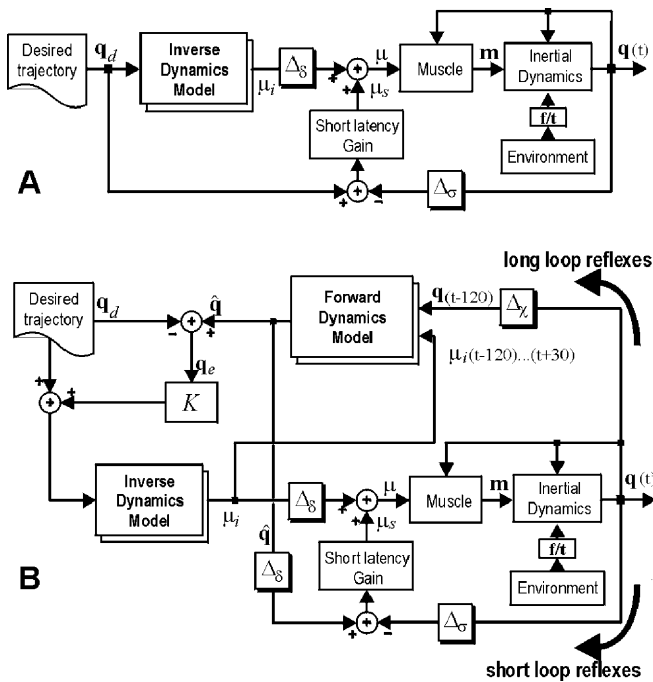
Desired trajectory

$\mathbf{q}_d$

Inverse Dynamics Model

$\mu_i$

$\Delta_\delta$

+

+

$\mu$

$\mu_s$

Muscle

$\mathbf{m}$

Inertial Dynamics

$\mathbf{q}(t)$

f/t

Environment

Short latency Gain

+

-

$\Delta_\sigma$

A

long loop reflexes

Desired trajectory

$\mathbf{q}_d$

+

$\hat{\mathbf{q}}$

-

$\mathbf{q}_e$

Forward Dynamics Model

$\mathbf{q}(t\text{-}120)$

$\Delta_\chi$

$\mu_i(t\text{-}120)...(t\text{+}30)$

+

+

$K$

Inverse Dynamics Model

$\mu_i$

$\Delta_\delta$

+

+

$\mu$

$\mu_s$

Muscle

$\mathbf{m}$

Inertial Dynamics

$\mathbf{q}(t)$

$\hat{\mathbf{q}}$

$\Delta_\delta$

Short latency Gain

f/t

Environment

B

+

-

$\Delta_\sigma$

short loop reflexes